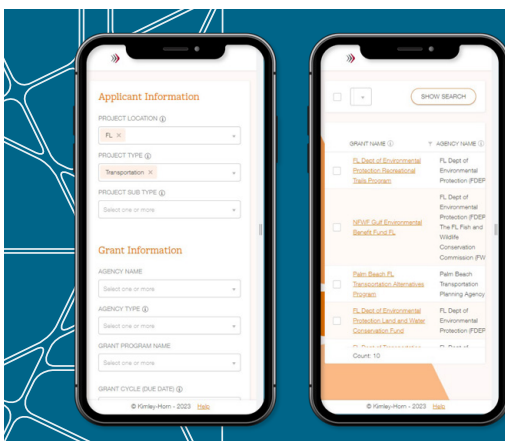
Applicant Information

PROJECT LOCATION ⓘ

FL ×

PROJECT TYPE ⓘ

Transportation ×

PROJECT SUB TYPE ⓘ

Select one or more

Grant Information

AGENCY NAME

Select one or more

AGENCY TYPE ⓘ

Select one or more

GRANT PROGRAM NAME

Select one or more

GRANT CYCLE (DUE DATE) ⓘ

© Kimley-Horn - 2023 Help

SHOW SEARCH

| GRANT NAME ⓘ | AGENCY NAME ⓘ |
|---|---|
| FL Dept of Environmental Protection Recreational Trails Program | FL Dept of Environmental Protection (FDEP |
| NFWF Gulf Environmental Benefit Fund FL | FL Dept of Environmental Protection (FDEP The FL Fish and Wildlife Conservation Commission (FW |
| Palm Beach FL Transportation Alternatives Program | Palm Beach Transportation Planning Agency |
| FL Dept of Environmental Protection Land and Water Conservation Fund | FL Dept of Environmental Protection (FDEP |
| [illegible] | FL Dept of |

Count: 10

© Kimley-Horn - 2023 Help